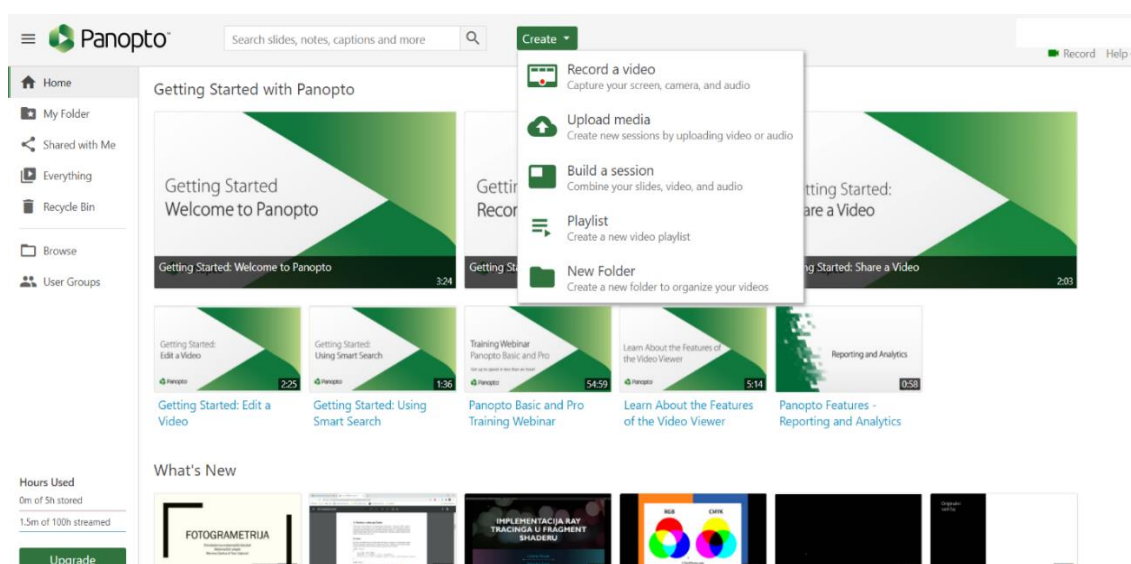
Panopto

Search slides, notes, captions and more

Create

Record Help

Home
My Folder
Shared with Me
Everything
Recycle Bin
Browse
User Groups

Record a video
Capture your screen, camera, and audio

Upload media
Create new sessions by uploading video or audio

Build a session
Combine your slides, video, and audio

Playlist
Create a new video playlist

New Folder
Create a new folder to organize your videos

Getting Started with Panopto

Getting Started
Welcome to Panopto
Getting Started: Welcome to Panopto
3:24

Gettin
Recor
Getting St

tting Started:
are a Video
g Started: Share a Video
2:03

Getting Started:
Edit a Video
Panopto
2:25
Getting Started: Edit a Video

Getting Started:
Using Smart Search
Panopto
1:36
Getting Started: Using Smart Search

Training Webinar
Panopto Basic and Pro
Panopto
54:59
Panopto Basic and Pro Training Webinar

Learn About the Features of the Video Viewer
Panopto
5:14
Learn About the Features of the Video Viewer

Reporting and Analytics
0:58
Panopto Features - Reporting and Analytics

What's New

FOTOGRAMETRIJA

IMPLEMENTACIJA RAY TRACINGA U FRAGMENT SHADERU

RGB
CMYK

Hours Used
0m of 5h stored
1.5m of 100h streamed

Upgrade